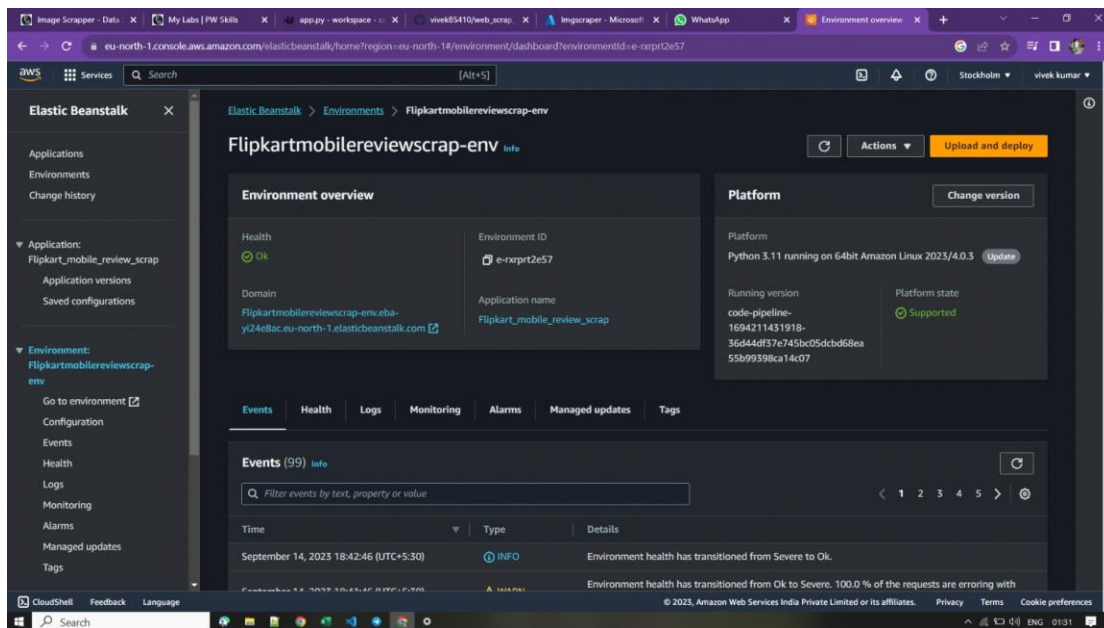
Image Scrapper - Data | My Labs | PW Skills | app.py - workspace | vivek85410/web_scrap | Imgscraper - Microsoft | WhatsApp | Environment overview

eu-north-1.console.aws.amazon.com/elasticbeanstalk/home?region=eu-north-1#/environment/dashboard?environmentId=e-rxrprt2e57

aws Services Search [Alt+S] Stockholm ▾ vivek kumar ▾

Elastic Beanstalk ×

Applications
Environments
Change history

▾ Application: Flipkart_mobile_review_scrap
Application versions
Saved configurations

▾ Environment: Flipkartmobilereviewscrap-env
Go to environment
Configuration
Events
Health
Logs
Monitoring
Alarms
Managed updates
Tags

Elastic Beanstalk > Environments > Flipkartmobilereviewscrap-env

Flipkartmobilereviewscrap-env Info

Actions ▾ Upload and deploy

Environment overview

Health
Ok

Environment ID
e-rxrprt2e57

Domain
Flipkartmobilereviewscrap-env.eba-yi24e8ac.eu-north-1.elasticbeanstalk.com

Application name
Flipkart_mobile_review_scrap

Platform
Change version

Platform
Python 3.11 running on 64bit Amazon Linux 2023/4.0.3 Update

Running version
code-pipeline-1694211431918-36d44df37e745bc05dcbd68ea55b99398ca14c07

Platform state
Supported

Events Health Logs Monitoring Alarms Managed updates Tags

Events (99) Info

Filter events by text, property or value

< 1 2 3 4 5 >

| Time | Type | Details |
|---|---|---|
| September 14, 2023 18:42:46 (UTC+5:30) | INFO | Environment health has transitioned from Severe to Ok. |
| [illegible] | WARN | Environment health has transitioned from Ok to Severe. 100.0 % of the requests are erroring with |

CloudShell Feedback Language
© 2023, Amazon Web Services India Private Limited or its affiliates. Privacy Terms Cookie preferences

Search ENG 01:31